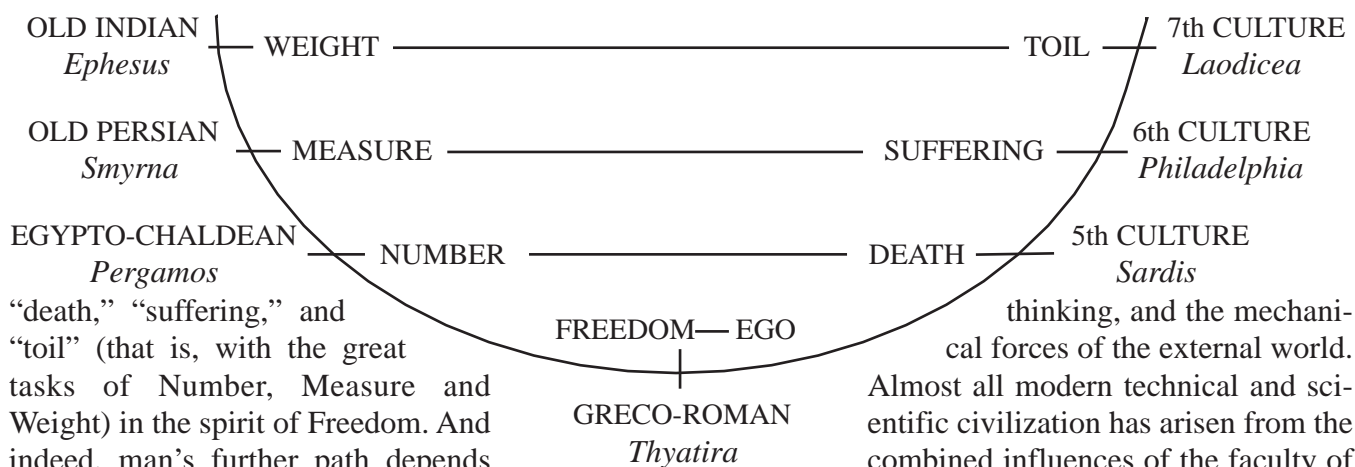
OLD INDIAN
*Ephesus*

WEIGHT

TOIL

7th CULTURE
*Laodicea*

OLD PERSIAN
*Smyrna*

MEASURE

SUFFERING

6th CULTURE
*Philadelphia*

EGYPTO-CHALDEAN
*Pergamos*

NUMBER

DEATH

5th CULTURE
*Sardis*

FREEDOM — EGO

GRECO-ROMAN
*Thyatira*

"death," "suffering," and "toil" (that is, with the great tasks of Number, Measure and Weight) in the spirit of Freedom. And indeed, man's further path depends

thinking, and the mechanical forces of the external world. Almost all modern technical and scientific civilization has arisen from the combined influences of the faculty of